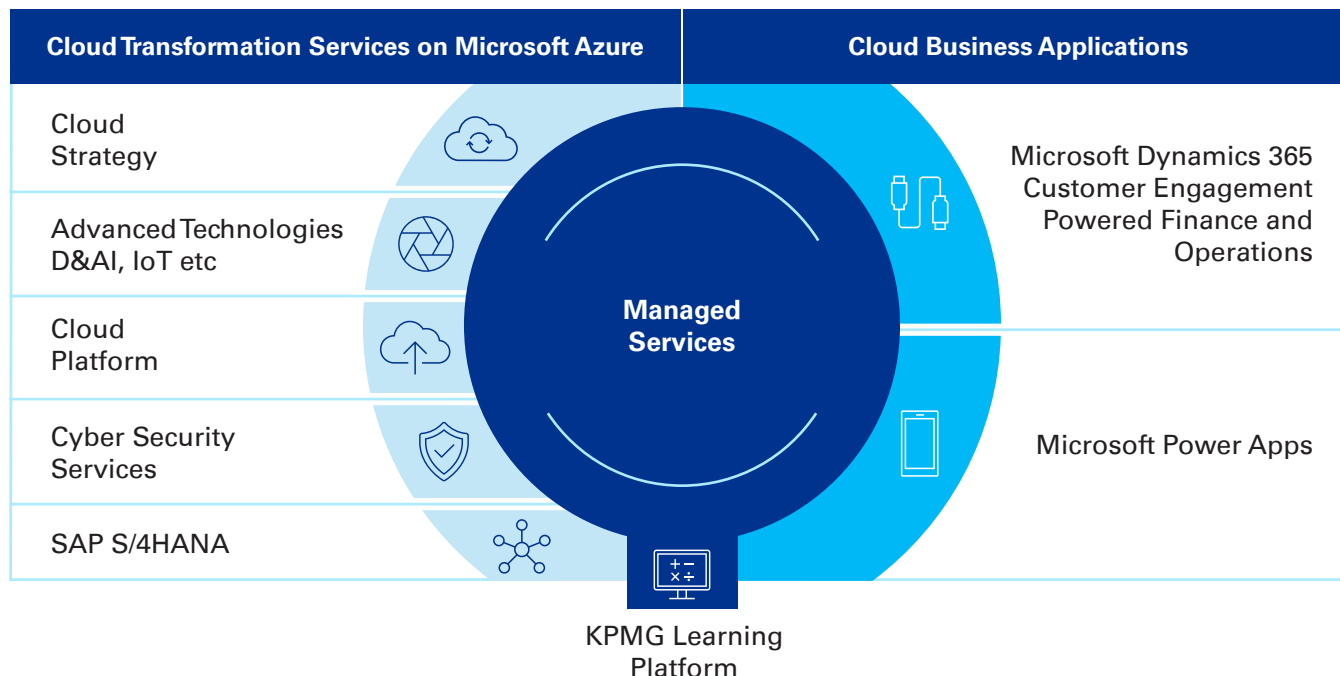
Cloud Transformation Services on Microsoft Azure

Cloud Business Applications

Cloud Strategy

Advanced Technologies D&AI, IoT etc

Cloud Platform

Cyber Security Services

SAP S/4HANA

Managed Services

Microsoft Dynamics 365 Customer Engagement Powered Finance and Operations

Microsoft Power Apps

$+ -$
$\times \div$

KPMG Learning Platform